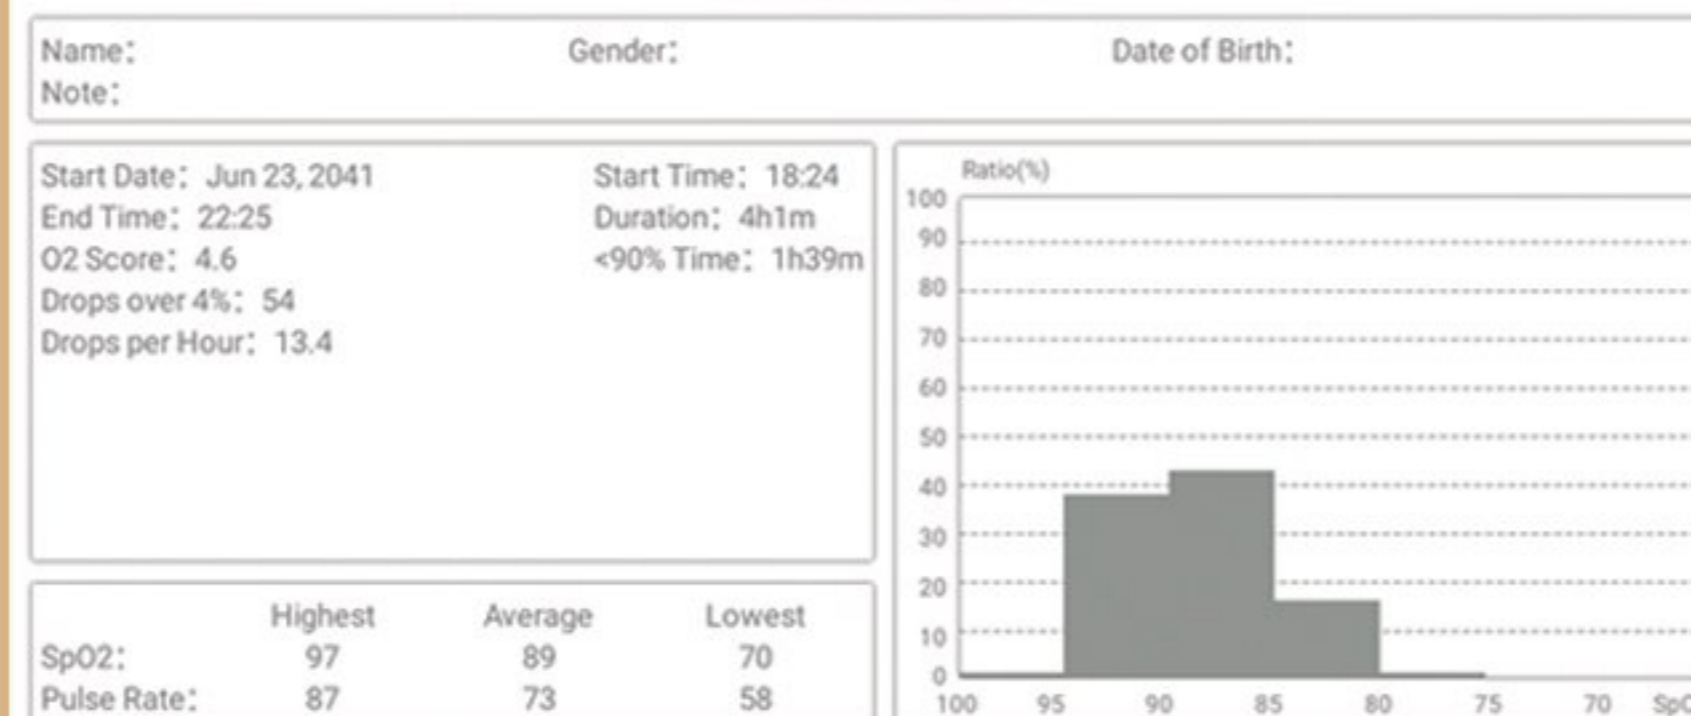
Name:
Gender:
Date of Birth:
Note:

Start Date: Jun 23, 2041
Start Time: 18:24
End Time: 22:25
Duration: 4h1m
O2 Score: 4.6
<90% Time: 1h39m
Drops over 4%: 54
Drops per Hour: 13.4

| | Highest | Average | Lowest |
|---|---|---|---|
| SpO2: | 97 | 89 | 70 |
| Pulse Rate: | 87 | 73 | 58 |

Ratio(%)
100
90
80
70
60
50
40
30
20
10
0
100 95 90 85 80 75 70 SpO